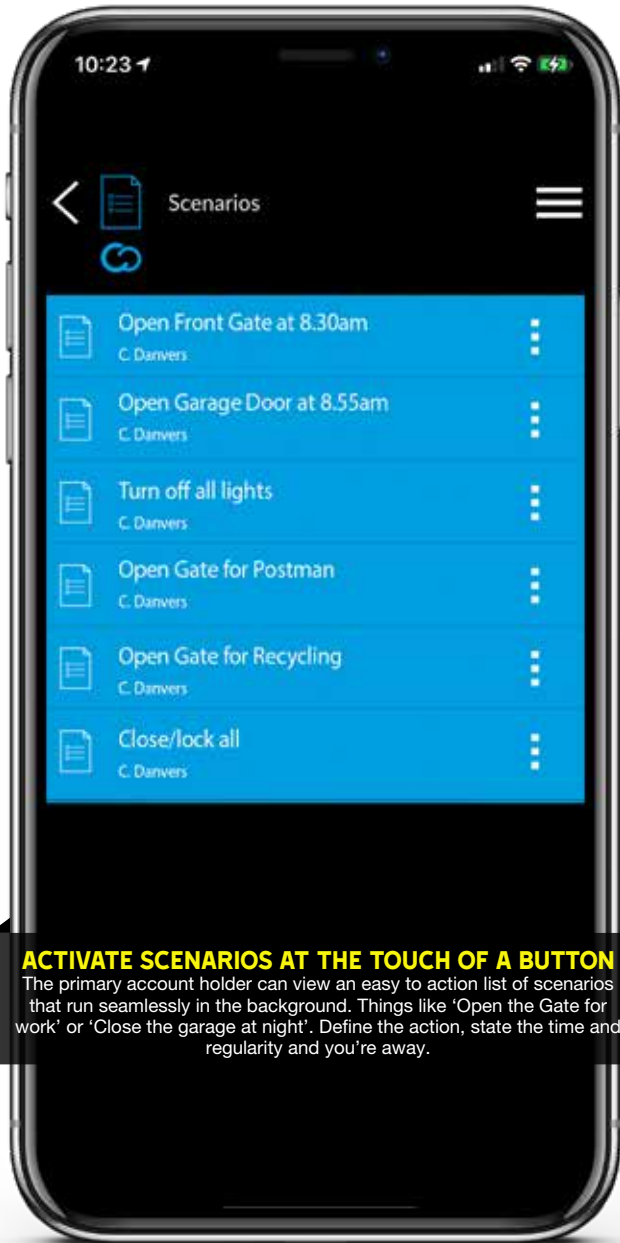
10:23

Scenarios

Open Front Gate at 8.30am
C. Danvers

Open Garage Door at 8.55am
C. Danvers

Turn off all lights
C. Danvers

Open Gate for Postman
C. Danvers

Open Gate for Recycling
C. Danvers

Close/lock all
C. Danvers

ACTIVATE SCENARIOS AT THE TOUCH OF A BUTTON
The primary account holder can view an easy to action list of scenarios that run seamlessly in the background. Things like 'Open the Gate for work' or 'Close the garage at night'. Define the action, state the time and regularity and you're away.